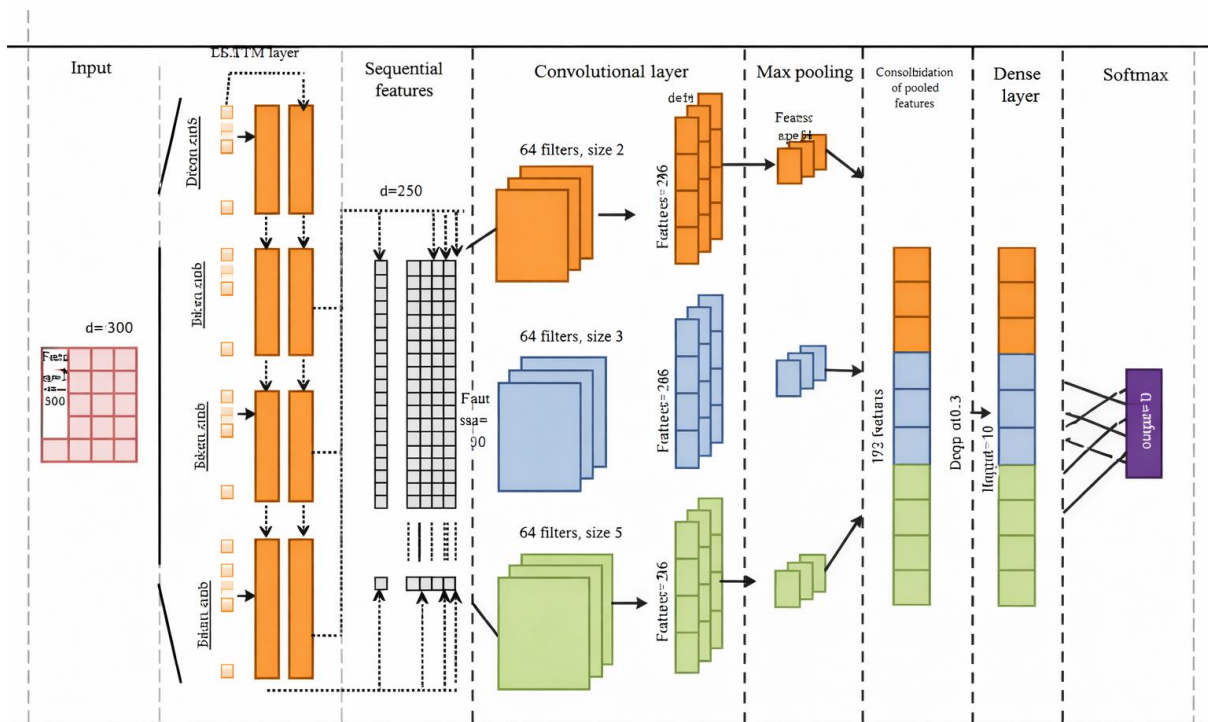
Input

LB.TTM layer

Sequential features

Convolutional layer

Max pooling

Consolbidation of pooled features

Dense layer

Softmax

Drcon cinb

Biken cinb

Biken cinb

Biken cinb

d= 300

Fsetd ape 1 500

d=250

Faut ssa= 90

64 filters, size 2

64 filters, size 3

64 filters, size 5

deft

Fattees= 296

Fattees= 296

Fattees= 296

Featss ape 54

192 featars

Drop at0.3

Ilquid=10

0 aufno